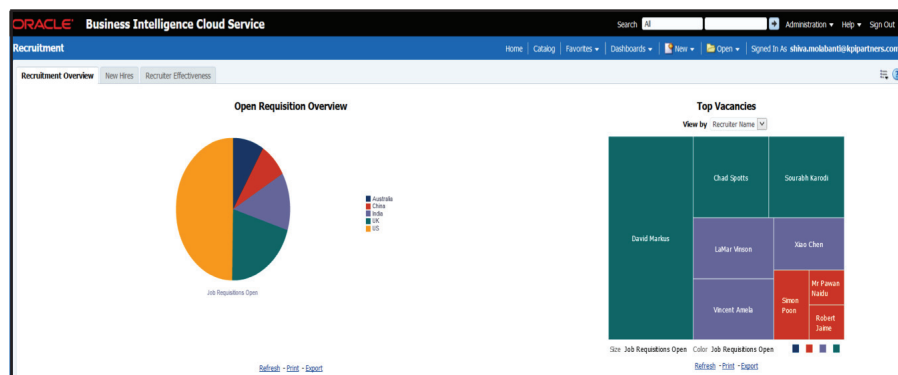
ORACLE Business Intelligence Cloud Service

Search All

Administration ▾ Help ▾ Sign Out

Recruitment

Home | Catalog | Favorites ▾ | Dashboards ▾ | New ▾ | Open ▾ | Signed In As shiva.molabanti@kpipartners.con

Recruitment Overview | New Hires | Recruiter Effectiveness

Open Requisition Overview

Australia
China
India
UK
US

Job Requisitions Open

Refresh - Print - Export

Top Vacancies

View by Recruiter Name

David Markus

Chad Spotts

Sourabh Karodi

LaMar Vinson

Xiao Chen

Vincent Amela

Simon Poon

Mr Pawan Naidu

Robert Jaime

Size Job Requisitions Open Color Job Requisitions Open

Refresh - Print - Export